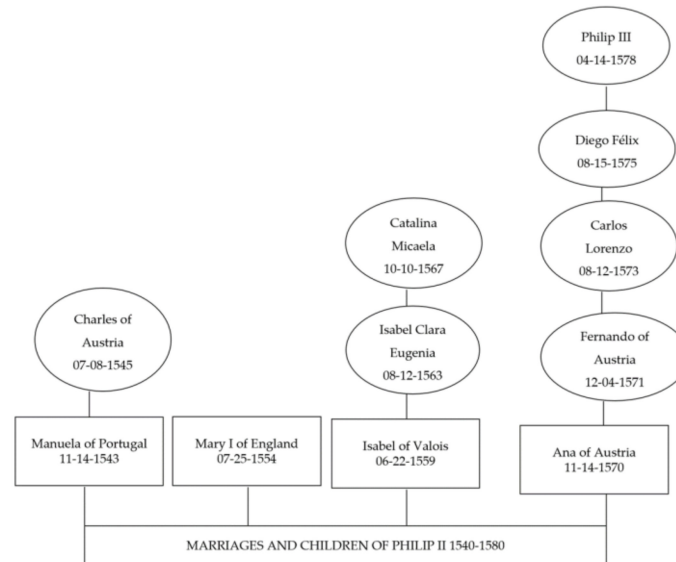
Philip III
04-14-1578

Diego Félix
08-15-1575

Carlos
Lorenzo
08-12-1573

Fernando of
Austria
12-04-1571

Catalina
Micaela
10-10-1567

Isabel Clara
Eugenia
08-12-1563

Charles of
Austria
07-08-1545

Manuela of Portugal
11-14-1543

Mary I of England
07-25-1554

Isabel of Valois
06-22-1559

Ana of Austria
11-14-1570

MARRIAGES AND CHILDREN OF PHILIP II 1540-1580